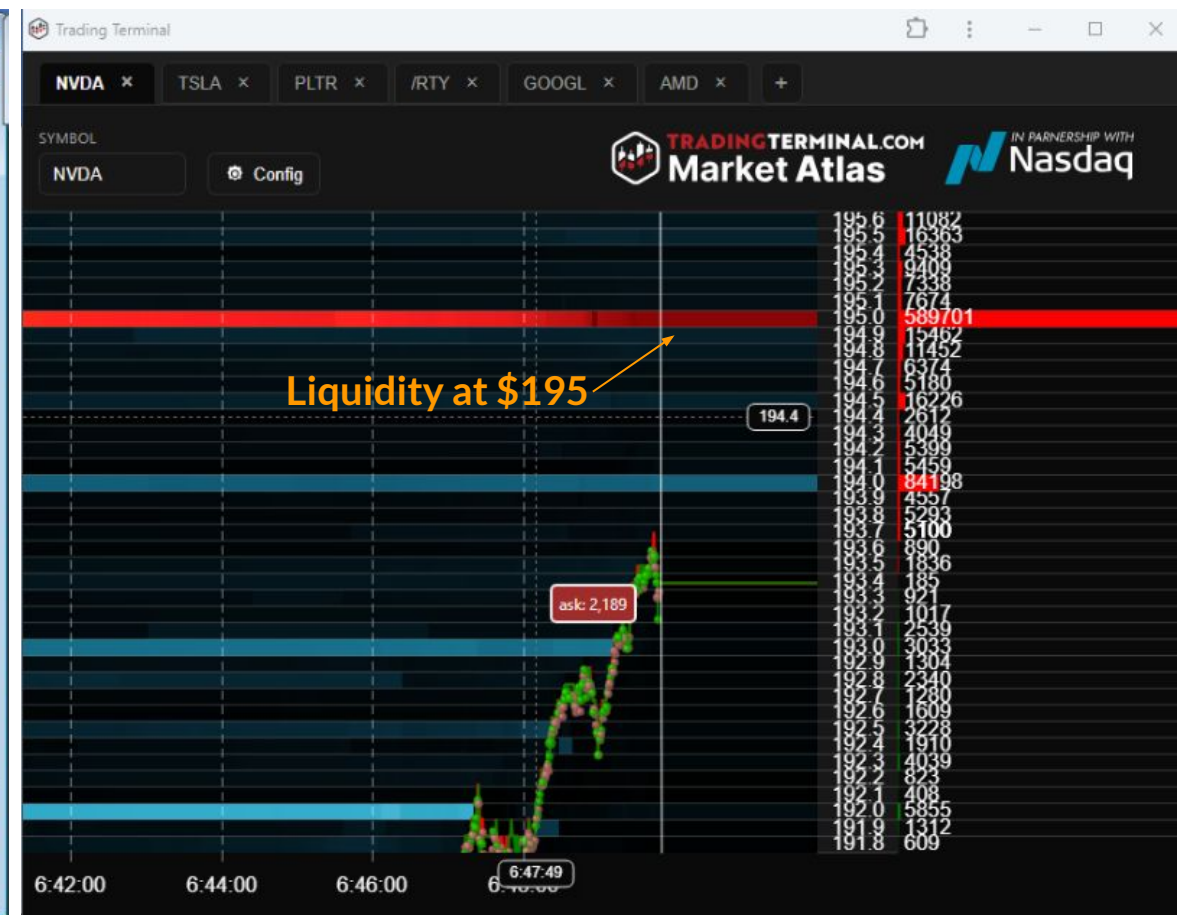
Trading Terminal

NVDA × TSLA × PLTR × /RTY × GOOGL × AMD × +

SYMBOL
NVDA
Config

TRADINGTERMINAL.COM
Market Atlas

IN PARNERSHIP WITH
Nasdaq

| | |
|---|---|
| 195.6 | 11082 |
| 195.5 | 16363 |
| 195.4 | 4538 |
| 195.3 | 9409 |
| 195.2 | 7338 |
| 195.1 | 7674 |
| 195.0 | 589701 |
| 194.9 | 15462 |
| 194.8 | 11452 |
| 194.7 | 6374 |
| 194.6 | 5180 |
| 194.5 | 16226 |
| 194.4 | 2612 |
| 194.3 | 4049 |
| 194.2 | 5399 |
| 194.1 | 5459 |
| 194.0 | 84198 |
| 193.9 | 4557 |
| 193.8 | 5293 |
| 193.7 | 5100 |
| 193.6 | 890 |
| 193.5 | 1836 |
| 193.4 | 185 |
| 193.3 | 921 |
| 193.2 | 1017 |
| 193.1 | 2539 |
| 193.0 | 3033 |
| 192.9 | 1304 |
| 192.8 | 2340 |
| 192.7 | 1280 |
| 192.6 | 1609 |
| 192.5 | 3228 |
| 192.4 | 1910 |
| 192.3 | 4039 |
| 192.2 | 823 |
| 192.1 | 408 |
| 192.0 | 5855 |
| 191.9 | 1312 |
| 191.8 | 609 |

Liquidity at $195

194.4

ask: 2,189

6:42:00 6:44:00 6:46:00 6:47:49